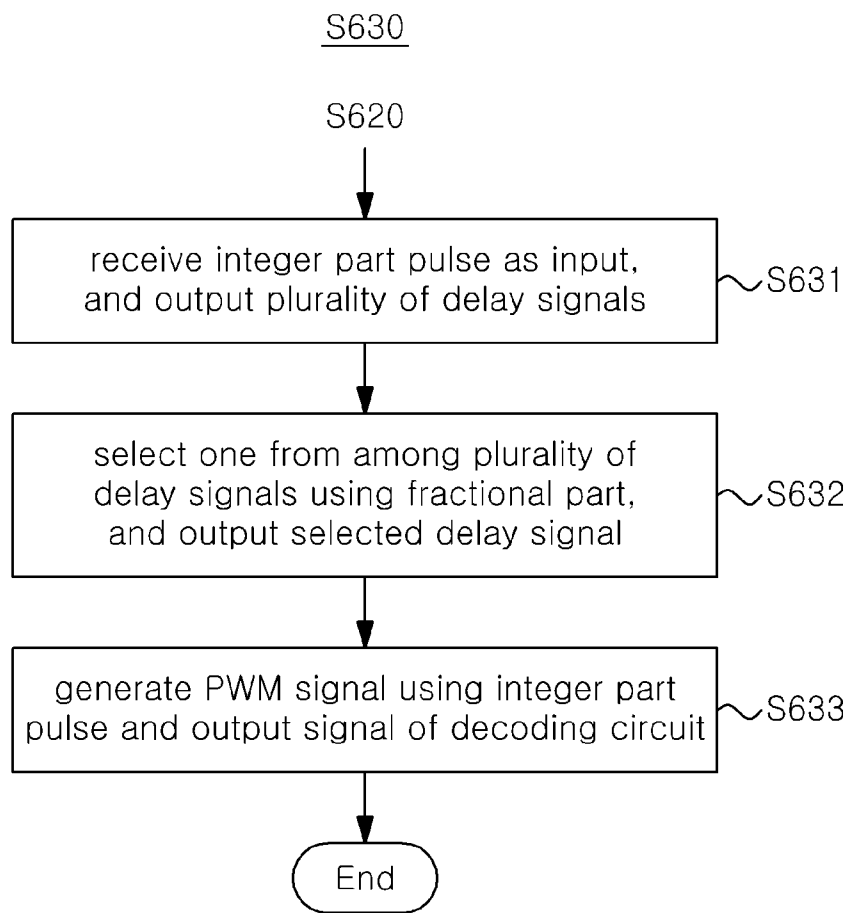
S630

S620

receive integer part pulse as input, and output plurality of delay signals

S631

select one from among plurality of delay signals using fractional part, and output selected delay signal

S632

generate PWM signal using integer part pulse and output signal of decoding circuit

S633

End